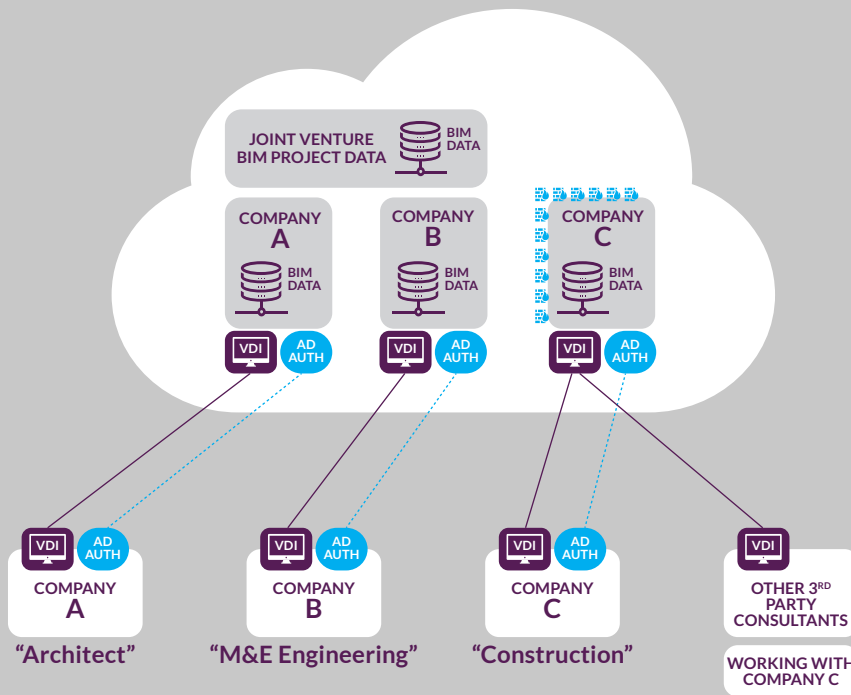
JOINT VENTURE BIM PROJECT DATA

BIM DATA

COMPANY A

BIM DATA

COMPANY B

BIM DATA

COMPANY C

BIM DATA

VDI

AD AUTH

VDI

AD AUTH

VDI

AD AUTH

VDI

AD AUTH

COMPANY A

"Architect"

VDI

AD AUTH

COMPANY B

"M&E Engineering"

VDI

AD AUTH

COMPANY C

"Construction"

VDI

OTHER 3$^{RD}$ PARTY CONSULTANTS

WORKING WITH COMPANY C